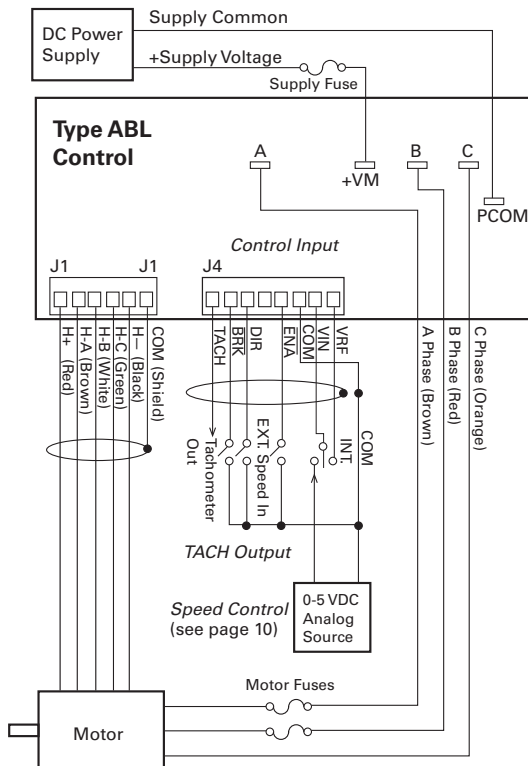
DC Power Supply
Supply Common
+Supply Voltage
Supply Fuse
Type ABL Control
A
+VM
B
C
PCOM
Control Input
J1
J1
J4
H+ (Red)
H-A (Brown)
H-B (White)
H-C (Green)
H– (Black)
COM (Shield)
TACH
BRK
DIR
ENA
COM
VIN
VRF
A Phase (Brown)
B Phase (Red)
C Phase (Orange)
Tachometer Out
EXT. Speed In
INT.
COM
TACH Output
Speed Control (see page 10)
0-5 VDC Analog Source
Motor Fuses
Motor